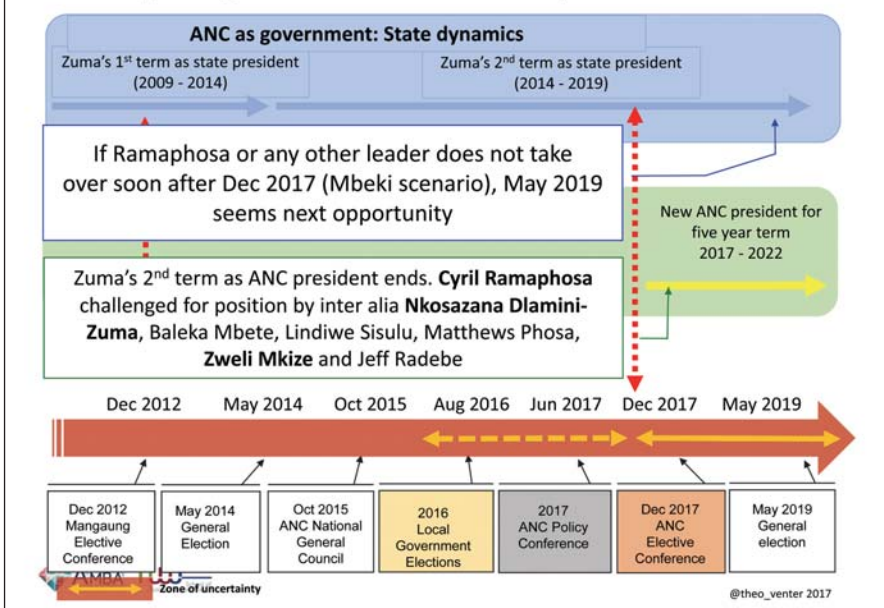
ANC as government: State dynamics

Zuma's 1$^{st}$ term as state president (2009 - 2014)

Zuma's 2$^{nd}$ term as state president (2014 - 2019)

If Ramaphosa or any other leader does not take over soon after Dec 2017 (Mbeki scenario), May 2019 seems next opportunity

New ANC president for five year term 2017 - 2022

Zuma's 2$^{nd}$ term as ANC president ends. **Cyril Ramaphosa** challenged for position by inter alia **Nkosazana Dlamini-Zuma**, Baleka Mbete, Lindiwe Sisulu, Matthews Phosa, **Zweli Mkize** and Jeff Radebe

Dec 2012 May 2014 Oct 2015 Aug 2016 Jun 2017 Dec 2017 May 2019

Dec 2012 Mangaung Elective Conference

May 2014 General Election

Oct 2015 ANC National General Council

2016 Local Government Elections

2017 ANC Policy Conference

Dec 2017 ANC Elective Conference

May 2019 General election

AMBA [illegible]

Zone of uncertainty

@theo_venter 2017